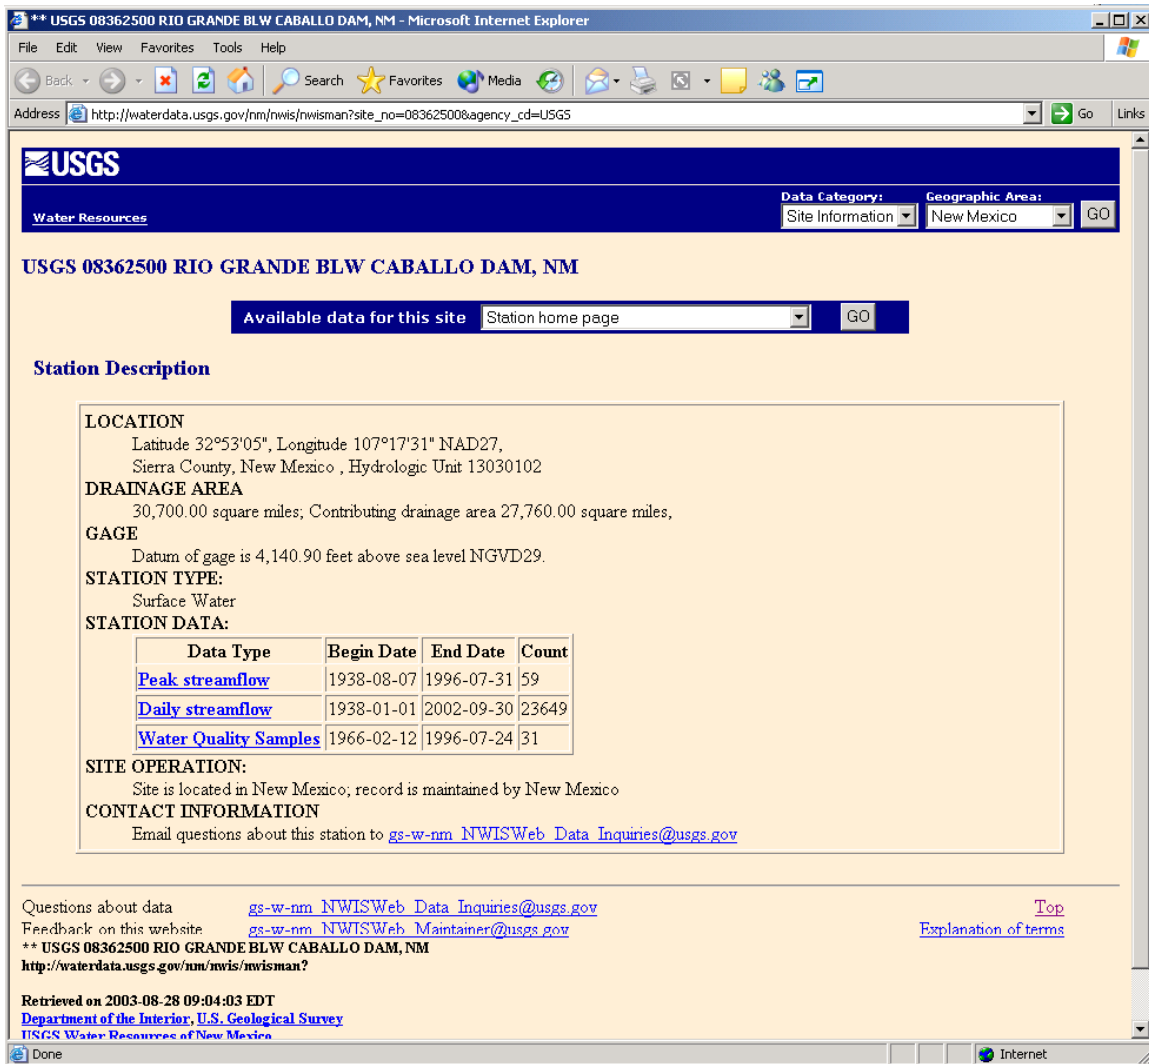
** USGS 08362500 RIO GRANDE BLW CABALLO DAM, NM - Microsoft Internet Explorer

File Edit View Favorites Tools Help

Back Search Favorites Media

Address http://waterdata.usgs.gov/nm/nwis/nwisman?site_no=08362500&agency_cd=USGS Go Links

USGS

Water Resources

Data Category: Site Information Geographic Area: New Mexico GO

USGS 08362500 RIO GRANDE BLW CABALLO DAM, NM

Available data for this site Station home page GO

Station Description

LOCATION
Latitude 32°53'05", Longitude 107°17'31" NAD27,
Sierra County, New Mexico , Hydrologic Unit 13030102
DRAINAGE AREA
30,700.00 square miles; Contributing drainage area 27,760.00 square miles,
GAGE
Datum of gage is 4,140.90 feet above sea level NGVD29.
STATION TYPE:
Surface Water
STATION DATA:

| Data Type | Begin Date | End Date | Count |
|---|---|---|---|
| Peak streamflow | 1938-08-07 | 1996-07-31 | 59 |
| Daily streamflow | 1938-01-01 | 2002-09-30 | 23649 |
| Water Quality Samples | 1966-02-12 | 1996-07-24 | 31 |

SITE OPERATION:
Site is located in New Mexico; record is maintained by New Mexico
CONTACT INFORMATION
Email questions about this station to gs-w-nm_NWISWeb_Data_Inquiries@usgs.gov

Questions about data gs-w-nm_NWISWeb_Data_Inquiries@usgs.gov Top
Feedback on this website gs-w-nm_NWISWeb_Maintainer@usgs.gov Explanation of terms
** USGS 08362500 RIO GRANDE BLW CABALLO DAM, NM
http://waterdata.usgs.gov/nm/nwis/nwisman?

Retrieved on 2003-08-28 09:04:03 EDT
Department of the Interior, U.S. Geological Survey
USGS Water Resources of New Mexico

Done Internet